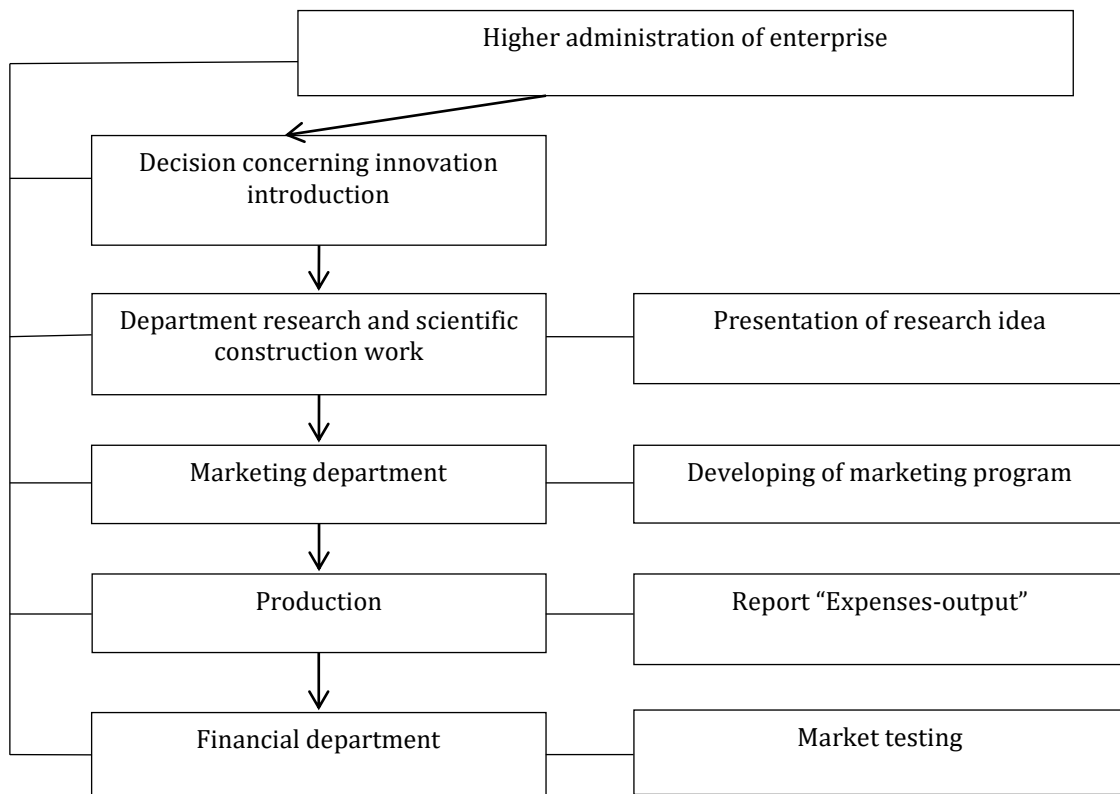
Higher administration of enterprise

Decision concerning innovation introduction

Department research and scientific construction work

Presentation of research idea

Marketing department

Developing of marketing program

Production

Report “Expenses-output”

Financial department

Market testing